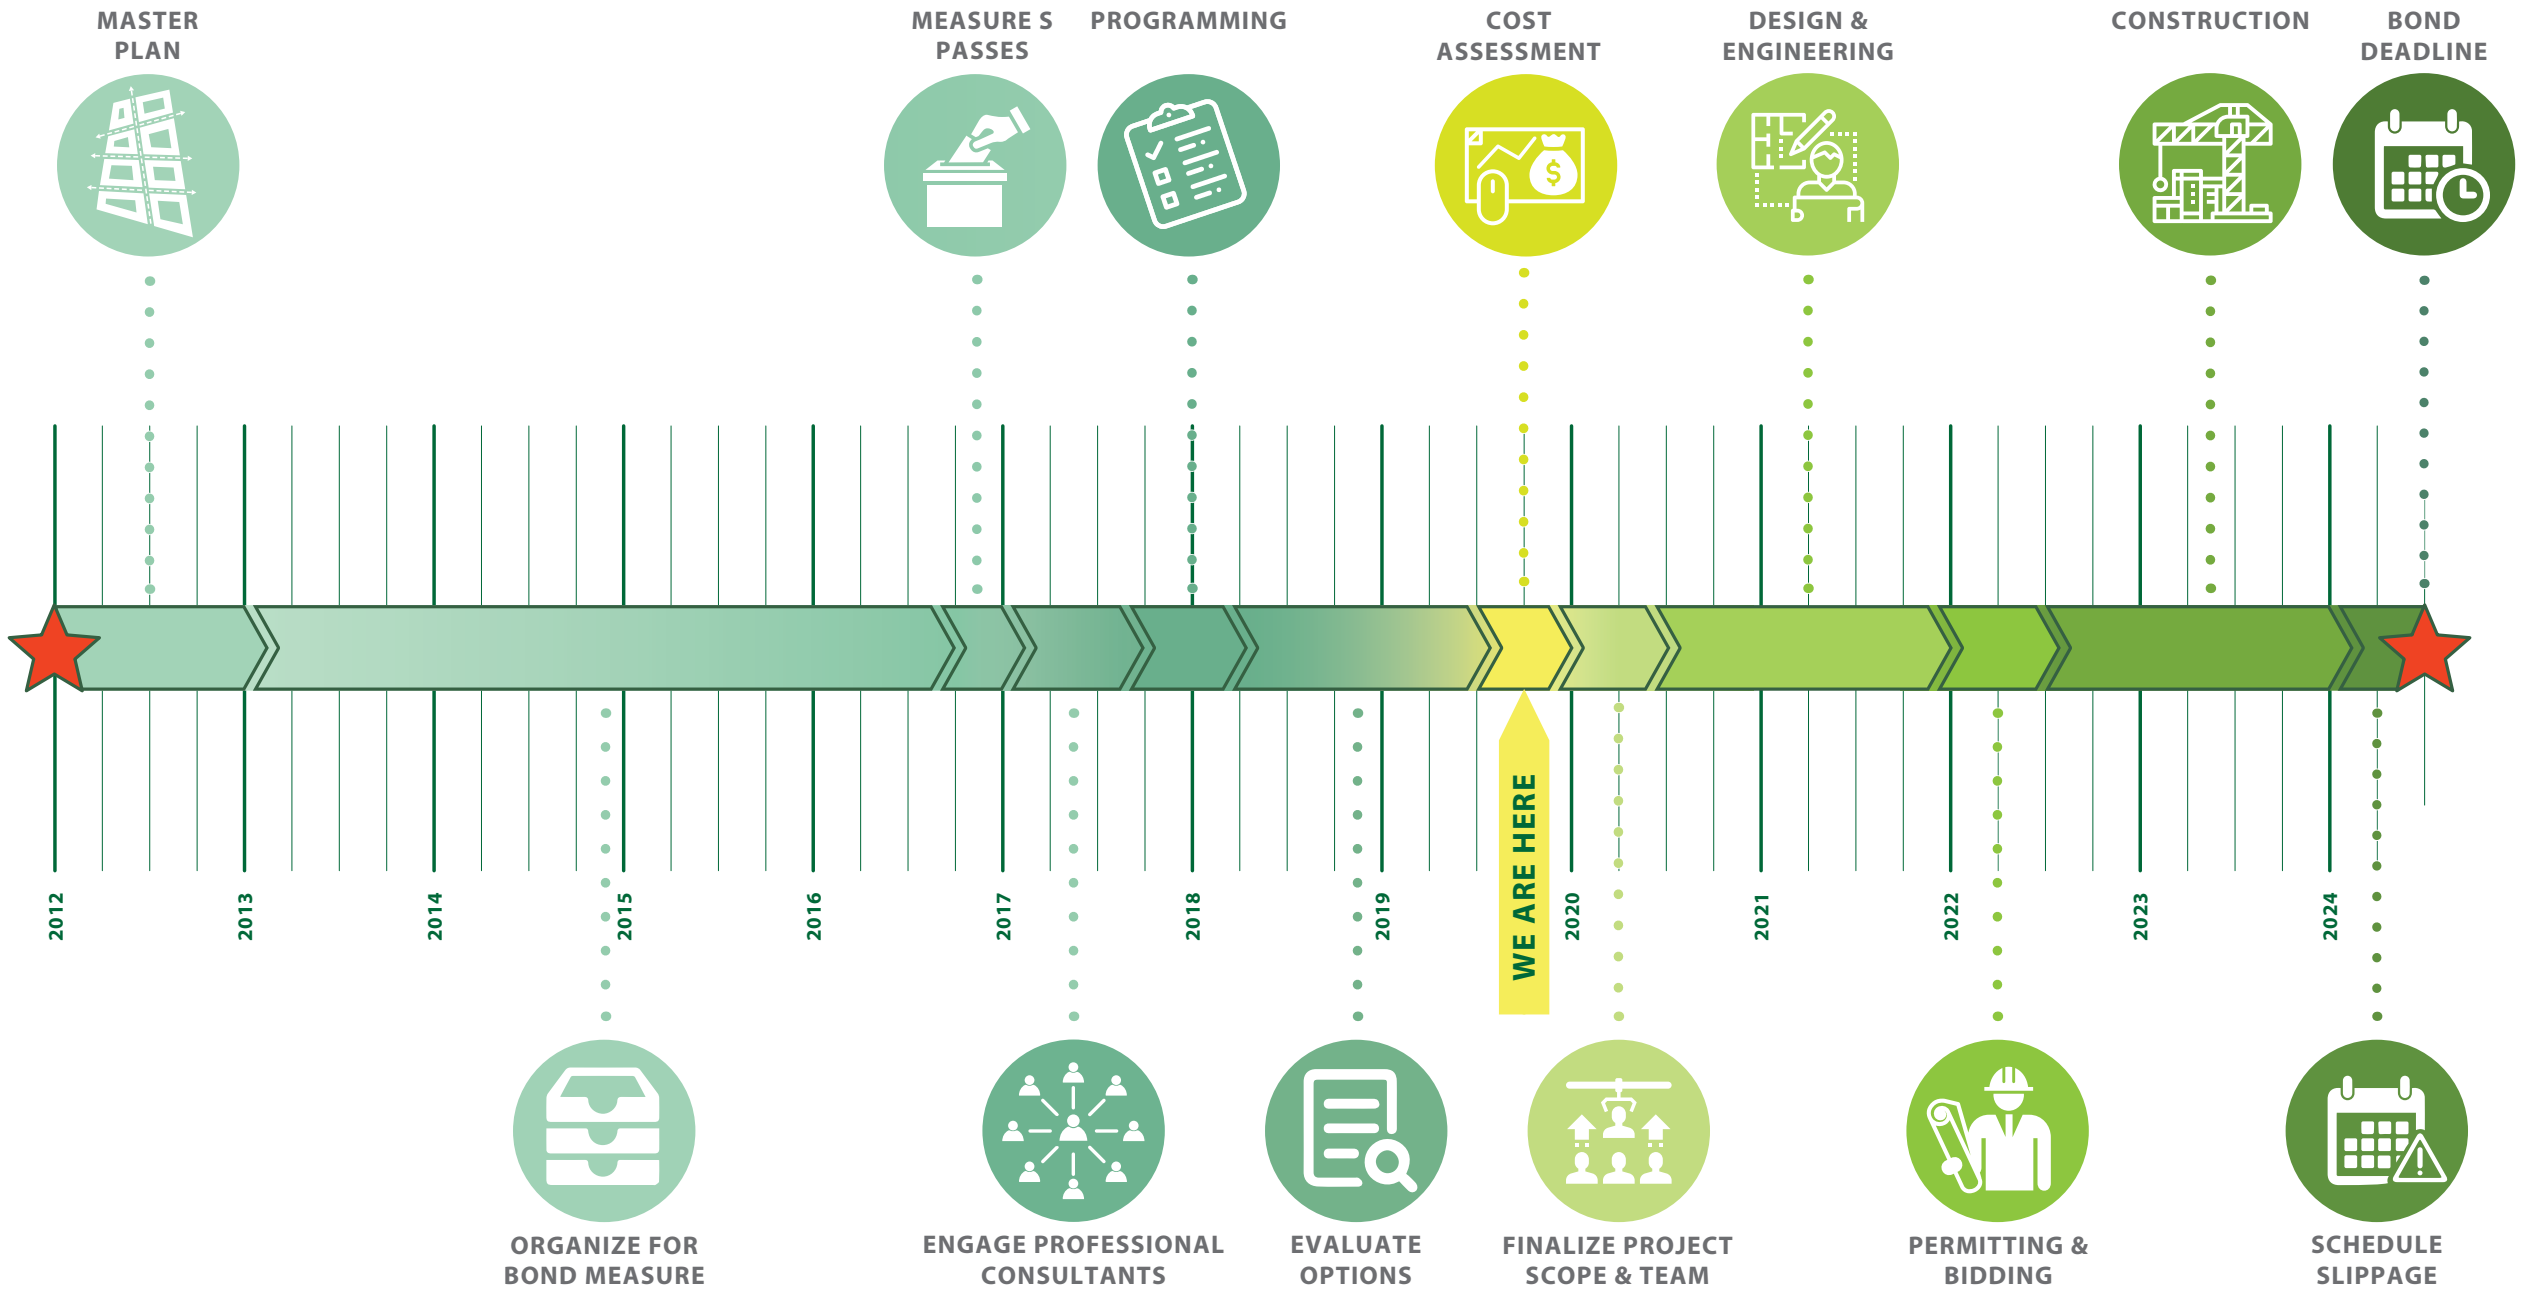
MASTER PLAN

MEASURE S PASSES

PROGRAMMING

COST ASSESSMENT

DESIGN & ENGINEERING

CONSTRUCTION

BOND DEADLINE

2012

2013

2014

2015

2016

2017

2018

2019

WE ARE HERE

2020

2021

2022

2023

2024

ORGANIZE FOR BOND MEASURE

ENGAGE PROFESSIONAL CONSULTANTS

EVALUATE OPTIONS

FINALIZE PROJECT SCOPE & TEAM

PERMITTING & BIDDING

SCHEDULE SLIPPAGE